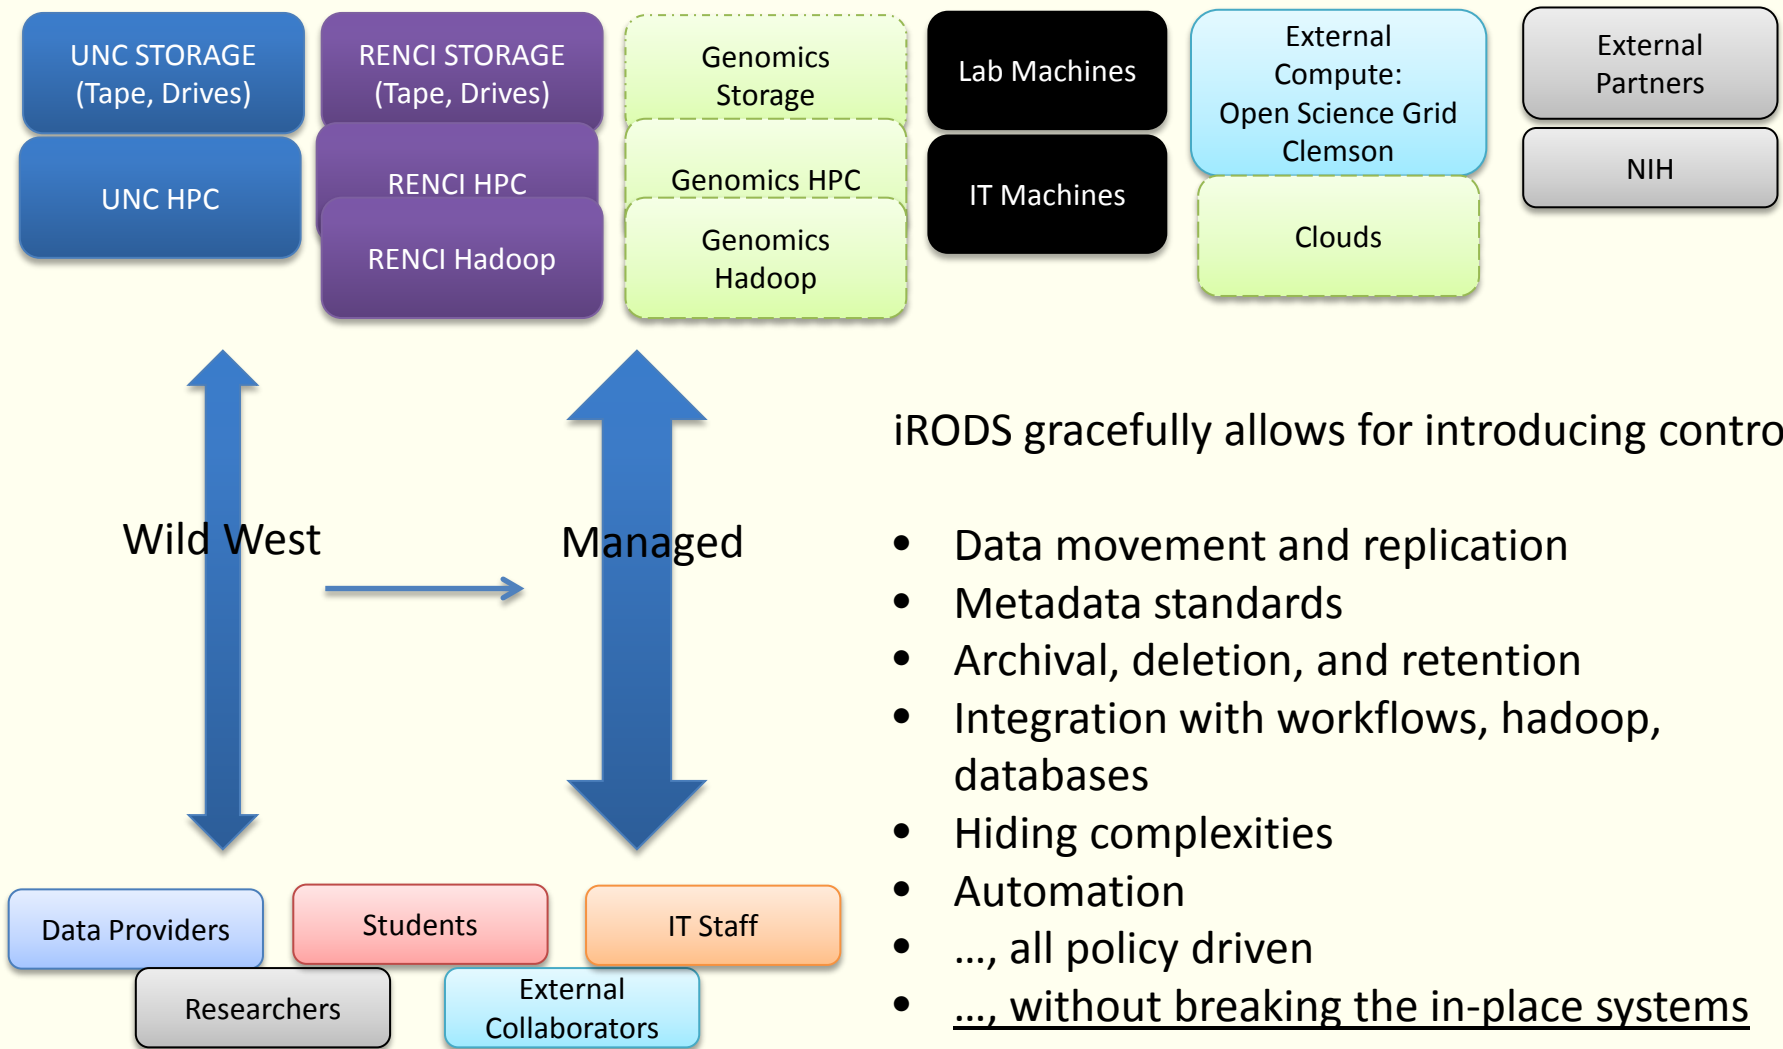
UNC STORAGE (Tape, Drives)

UNC HPC

RENCI STORAGE (Tape, Drives)

RENCI HPC

RENCI Hadoop

Genomics Storage

Genomics HPC

Genomics Hadoop

Lab Machines

IT Machines

External Compute: Open Science Grid Clemson

Clouds

External Partners

NIH

Wild West

Managed

iRODS gracefully allows for introducing contro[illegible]

- Data movement and replication
- Metadata standards
- Archival, deletion, and retention
- Integration with workflows, hadoop, databases
- Hiding complexities
- Automation
- …, all policy driven
- …, without breaking the in-place systems

Data Providers

Students

IT Staff

Researchers

External Collaborators